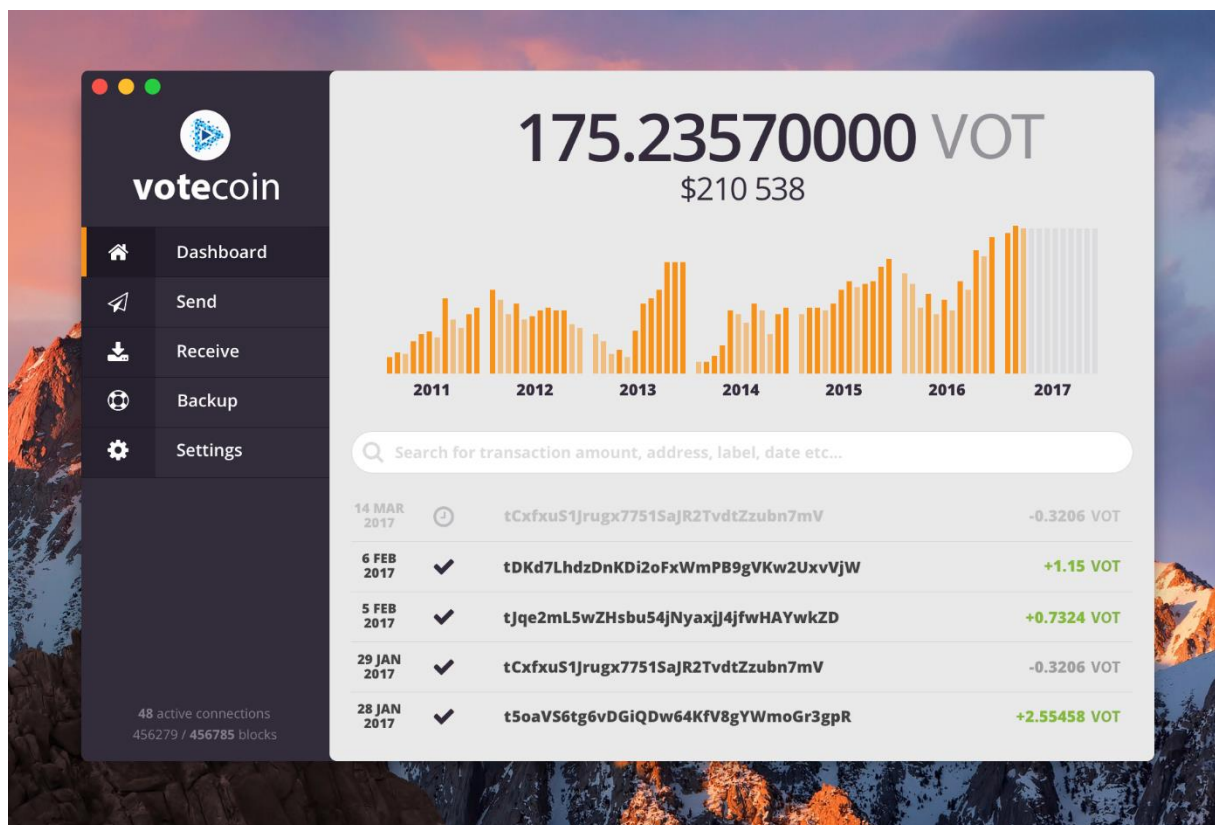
votecoin

Dashboard
Send
Receive
Backup
Settings

48 active connections
456279 / 456785 blocks

175.23570000 VOT
$210 538

2011 2012 2013 2014 2015 2016 2017

Search for transaction amount, address, label, date etc...

| | | | |
|---|---|---|---|
| 14 MAR 2017 | | tCxfxuS1Jrugx7751SaJR2TvdtZzubn7mV | -0.3206 VOT |
| 6 FEB 2017 | | tDKd7LhdzDnKDi2oFxWmPB9gVKw2UxvVjW | +1.15 VOT |
| 5 FEB 2017 | | tJqe2mL5wZHsbu54jNyaxjJ4jfwHAYwkZD | +0.7324 VOT |
| 29 JAN 2017 | | tCxfxuS1Jrugx7751SaJR2TvdtZzubn7mV | -0.3206 VOT |
| 28 JAN 2017 | | t5oaVS6tg6vDGiQDw64KfV8gYWmoGr3gpR | +2.55458 VOT |